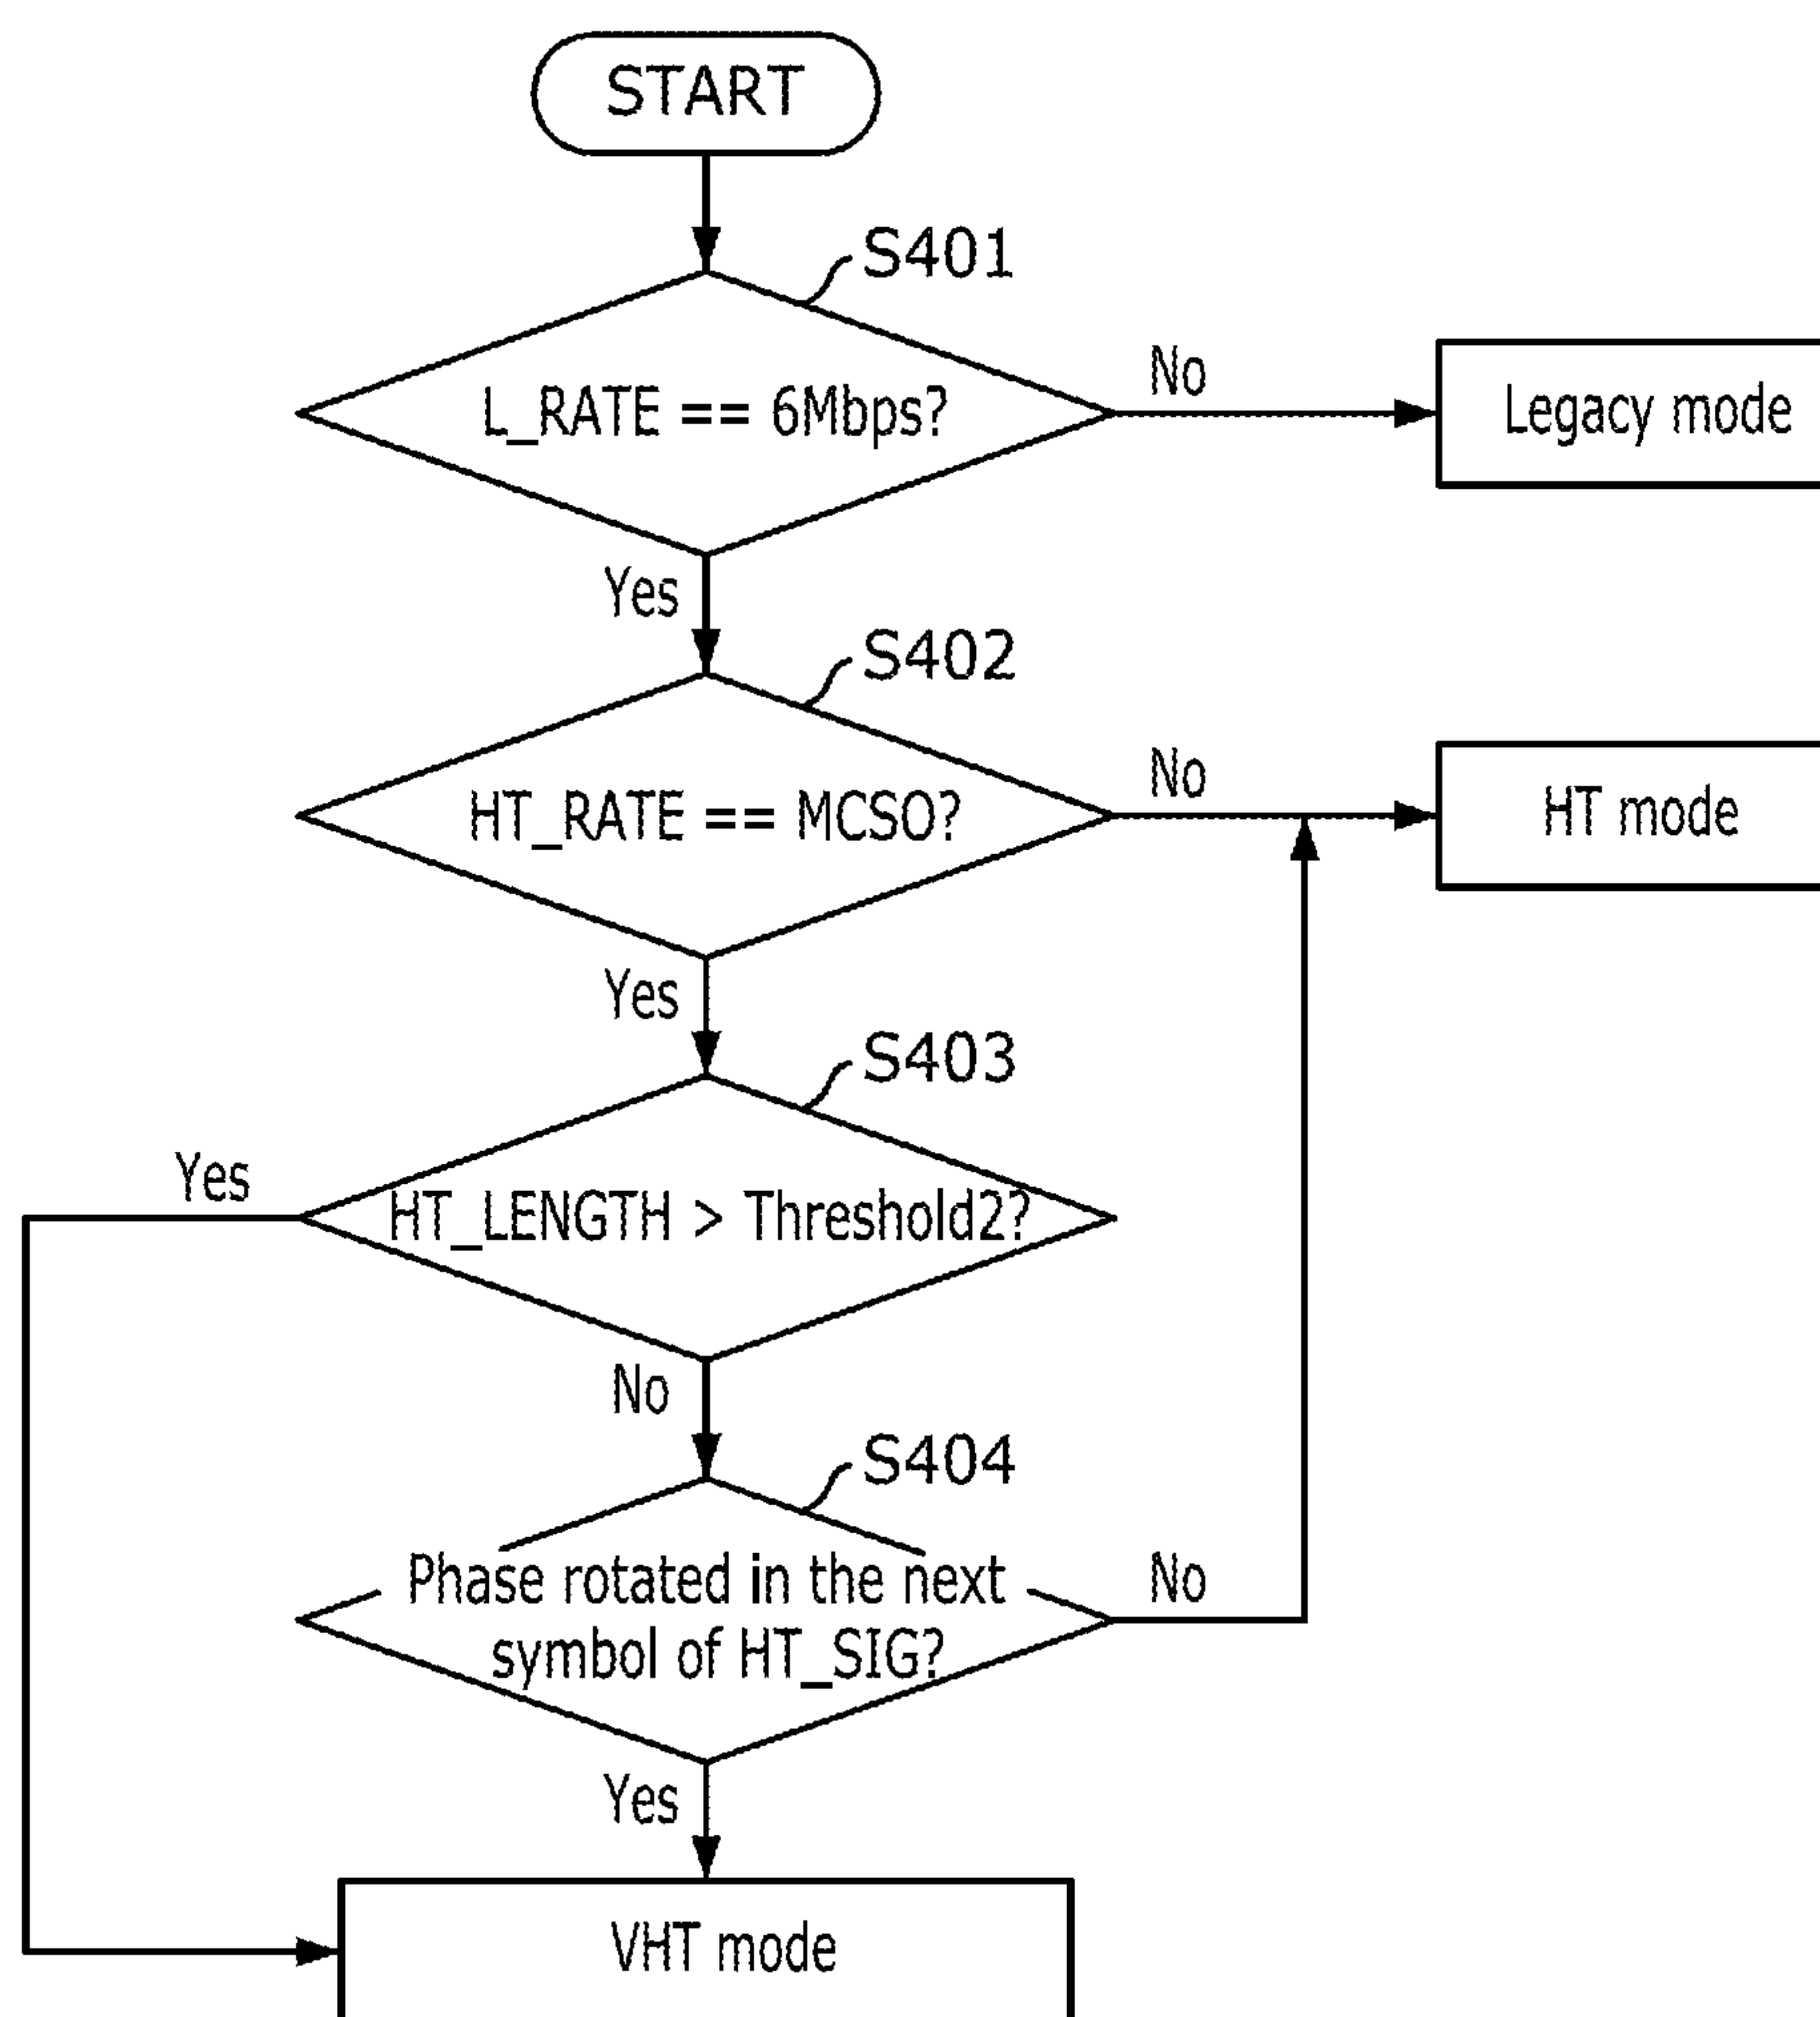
START

S401

L_RATE == 6Mbps?

No

Legacy mode

Yes

S402

HT_RATE == MCSO?

No

HT mode

Yes

S403

Yes

HT_LENGTH > Threshold2?

No

S404

Phase rotated in the next symbol of HT_SIG?

No

Yes

VHT mode